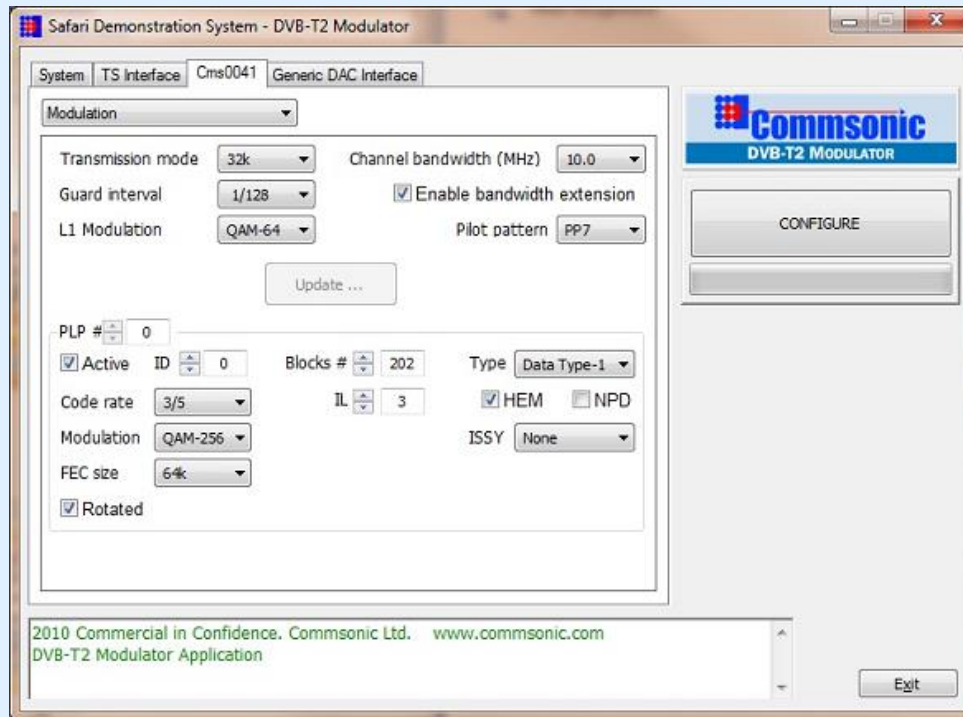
Safari Demonstration System - DVB-T2 Modulator

System | TS Interface | Cms0041 | Generic DAC Interface

Modulation

Transmission mode 32k
Channel bandwidth (MHz) 10.0
Guard interval 1/128
Enable bandwidth extension
L1 Modulation QAM-64
Pilot pattern PP7

Update ...

PLP # 0
Active ID 0
Blocks # 202
Type Data Type-1
Code rate 3/5
IL 3
HEM
NPD
Modulation QAM-256
ISSY None
FEC size 64k
Rotated

Commsonic
DVB-T2 MODULATOR

CONFIGURE

2010 Commercial in Confidence. Commsonic Ltd. www.commsonic.com
DVB-T2 Modulator Application

Exit